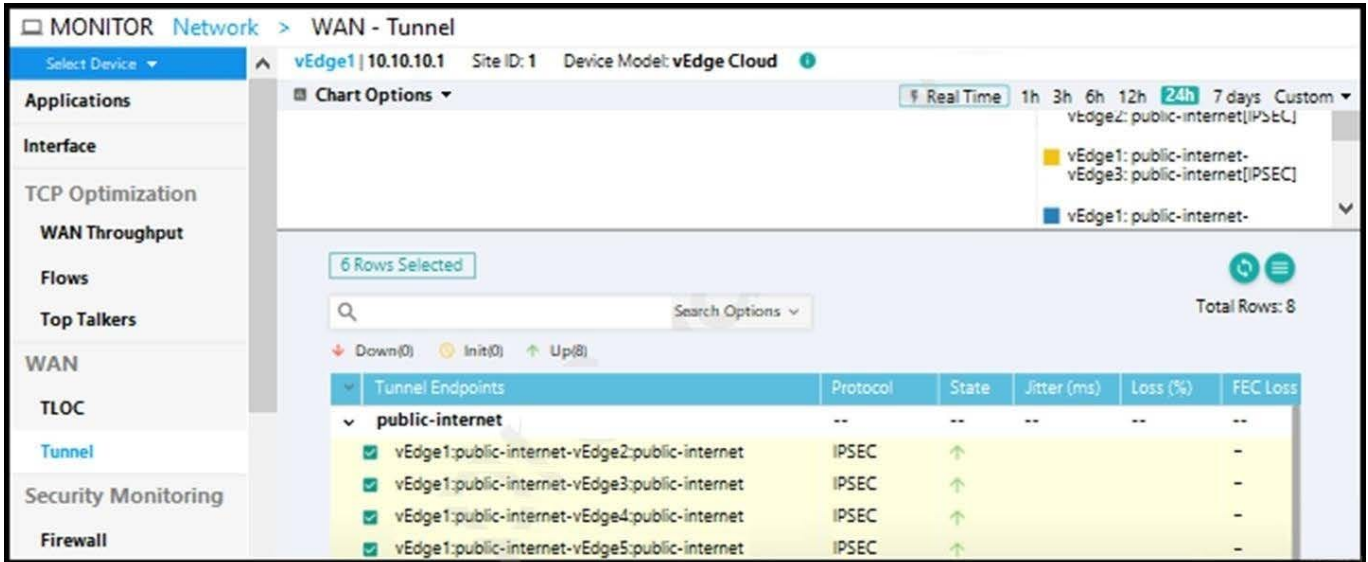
MONITOR Network > WAN - Tunnel

Select Device

Applications

Interface

TCP Optimization

WAN Throughput

Flows

Top Talkers

WAN

TLOC

Tunnel

Security Monitoring

Firewall

vEdge1 | 10.10.10.1 Site ID: 1 Device Model: vEdge Cloud

Chart Options

Real Time 1h 3h 6h 12h 24h 7 days Custom

vEdge2: public-internet[IPSEC]

vEdge1: public-internet-vEdge3: public-internet[IPSEC]

vEdge1: public-internet-

6 Rows Selected

Search Options

Total Rows: 8

Down(0) Init(0) Up(8)

| Tunnel Endpoints | Protocol | State | Jitter (ms) | Loss (%) | FEC Loss |
|---|---|---|---|---|---|
| public-internet | -- | -- | -- | -- | -- |
| vEdge1:public-internet-vEdge2:public-internet | IPSEC | | | | - |
| vEdge1:public-internet-vEdge3:public-internet | IPSEC | | | | - |
| vEdge1:public-internet-vEdge4:public-internet | IPSEC | | | | - |
| vEdge1:public-internet-vEdge5:public-internet | IPSEC | | | | - |